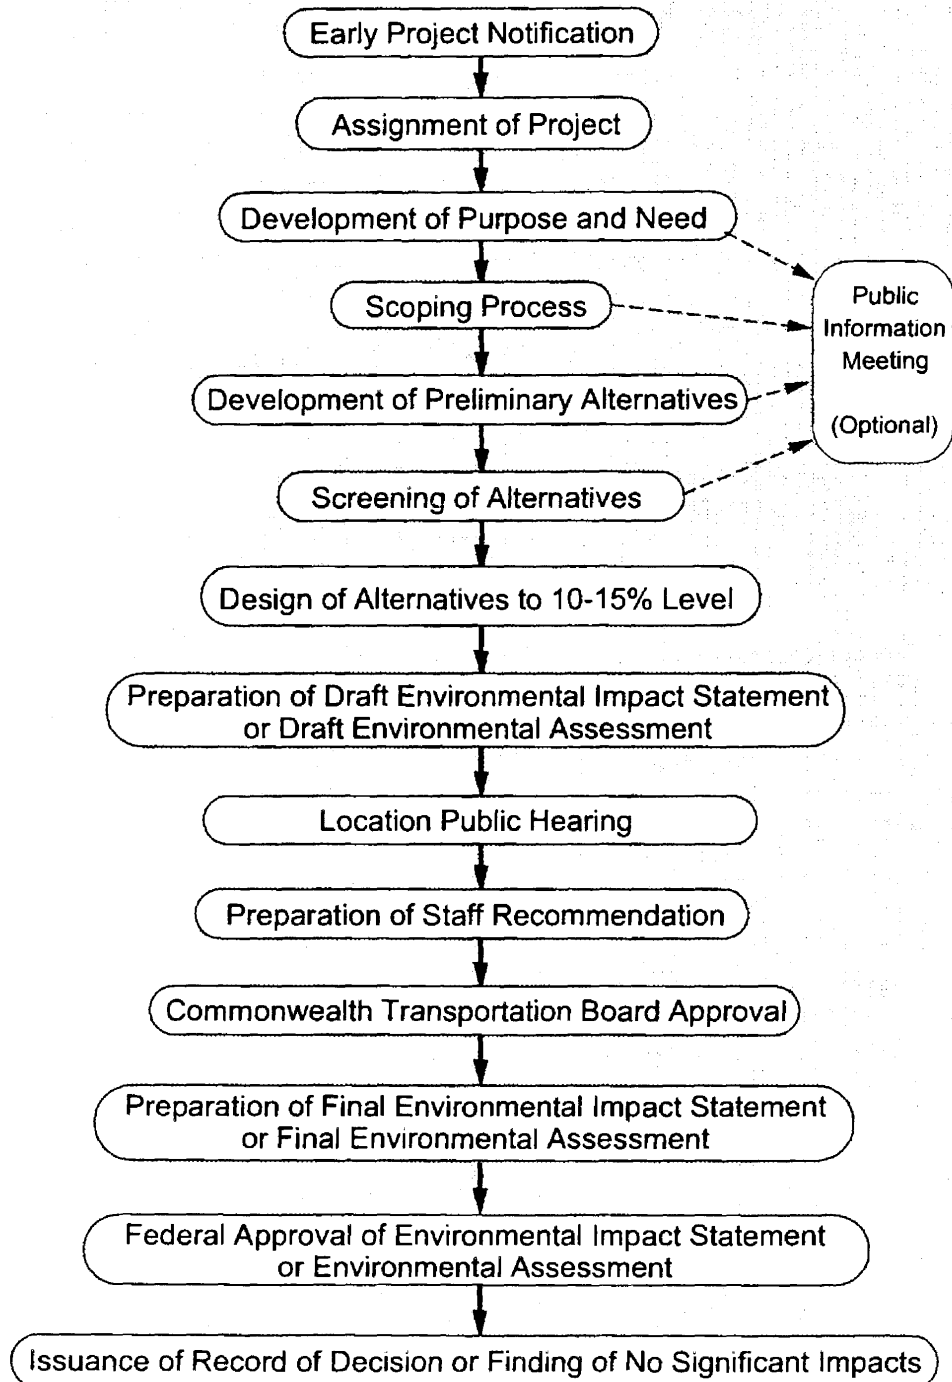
Early Project Notification

Assignment of Project

Development of Purpose and Need

Scoping Process

Development of Preliminary Alternatives

Screening of Alternatives

Public Information Meeting

(Optional)

Design of Alternatives to 10-15% Level

Preparation of Draft Environmental Impact Statement or Draft Environmental Assessment

Location Public Hearing

Preparation of Staff Recommendation

Commonwealth Transportation Board Approval

Preparation of Final Environmental Impact Statement or Final Environmental Assessment

Federal Approval of Environmental Impact Statement or Environmental Assessment

Issuance of Record of Decision or Finding of No Significant Impacts